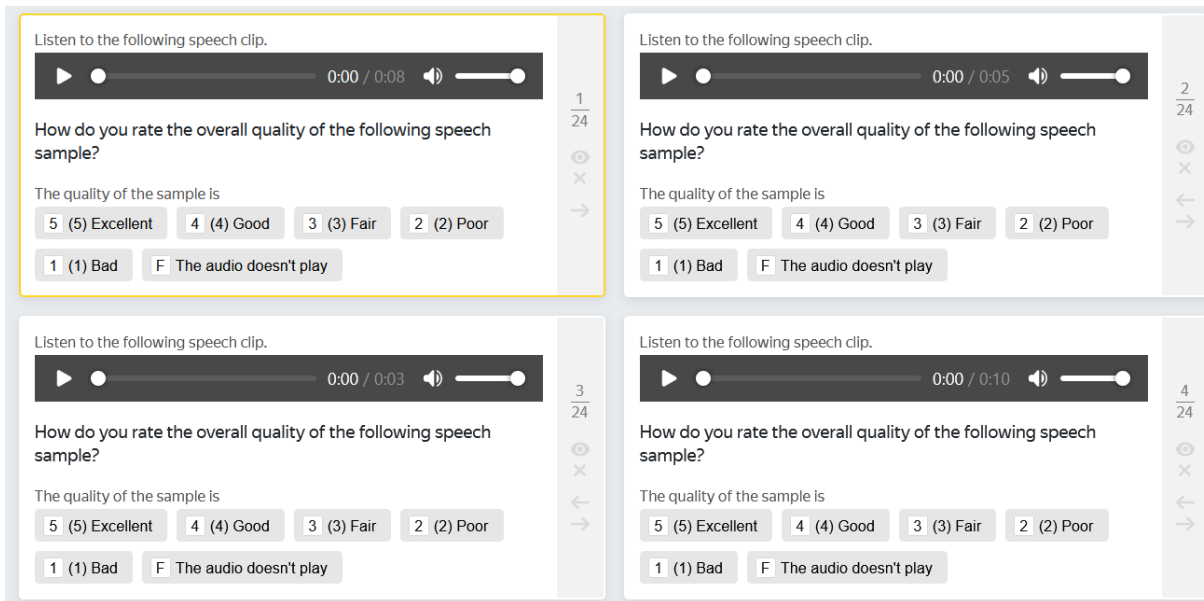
Listen to the following speech clip.

0:00 / 0:08

How do you rate the overall quality of the following speech sample?

The quality of the sample is

5 (5) Excellent
4 (4) Good
3 (3) Fair
2 (2) Poor
1 (1) Bad
F The audio doesn't play

$\frac{1}{24}$

Listen to the following speech clip.

0:00 / 0:05

How do you rate the overall quality of the following speech sample?

The quality of the sample is

5 (5) Excellent
4 (4) Good
3 (3) Fair
2 (2) Poor
1 (1) Bad
F The audio doesn't play

$\frac{2}{24}$

Listen to the following speech clip.

0:00 / 0:03

How do you rate the overall quality of the following speech sample?

The quality of the sample is

5 (5) Excellent
4 (4) Good
3 (3) Fair
2 (2) Poor
1 (1) Bad
F The audio doesn't play

$\frac{3}{24}$

Listen to the following speech clip.

0:00 / 0:10

How do you rate the overall quality of the following speech sample?

The quality of the sample is

5 (5) Excellent
4 (4) Good
3 (3) Fair
2 (2) Poor
1 (1) Bad
F The audio doesn't play

$\frac{4}{24}$